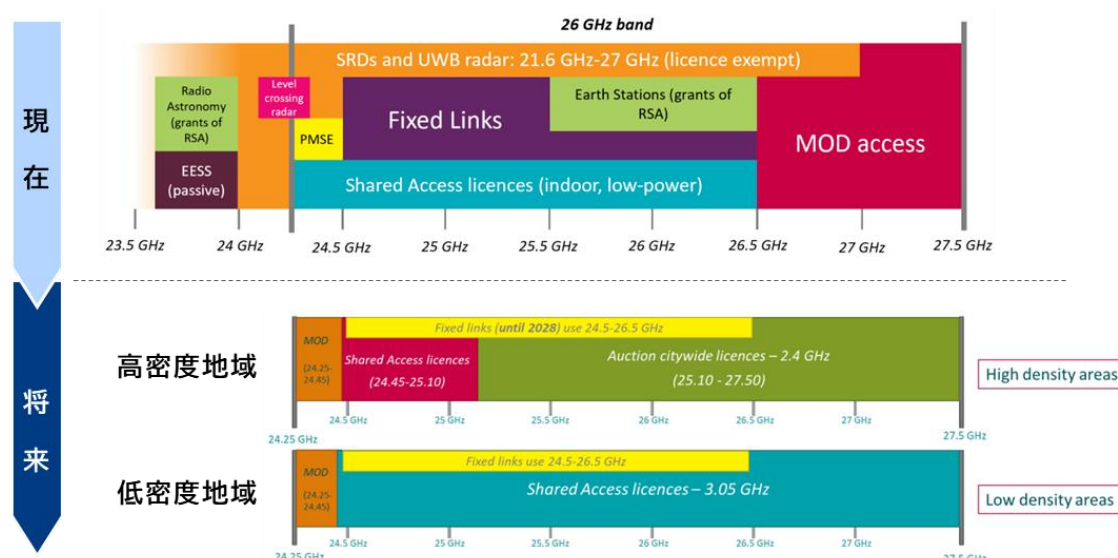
現
在

26 GHz band

SRDs and UWB radar: 21.6 GHz-27 GHz (licence exempt)

Radio Astronomy (grants of RSA)

Level crossing radar

Fixed Links

Earth Stations (grants of RSA)

MOD access

PMSE

EESS (passive)

Shared Access licences (indoor, low-power)

23.5 GHz
24 GHz
24.5 GHz
25 GHz
25.5 GHz
26 GHz
26.5 GHz
27 GHz
27.5 GHz

将
来

高密度地域

MOD (24.25-24.45)

Fixed links (until 2028) use 24.5-26.5 GHz

Shared Access licences (24.45-25.10)

Auction citywide licences – 2.4 GHz (25.10 - 27.50)

High density areas

24.25 GHz
24.5 GHz
25 GHz
25.5 GHz
26 GHz
26.5 GHz
27 GHz
27.5 GHz

低密度地域

MOD (24.25-24.45)

Fixed links use 24.5-26.5 GHz

Shared Access licences – 3.05 GHz

Low density areas

24.25 GHz
24.5 GHz
25 GHz
25.5 GHz
26 GHz
26.5 GHz
27 GHz
27.5 GHz